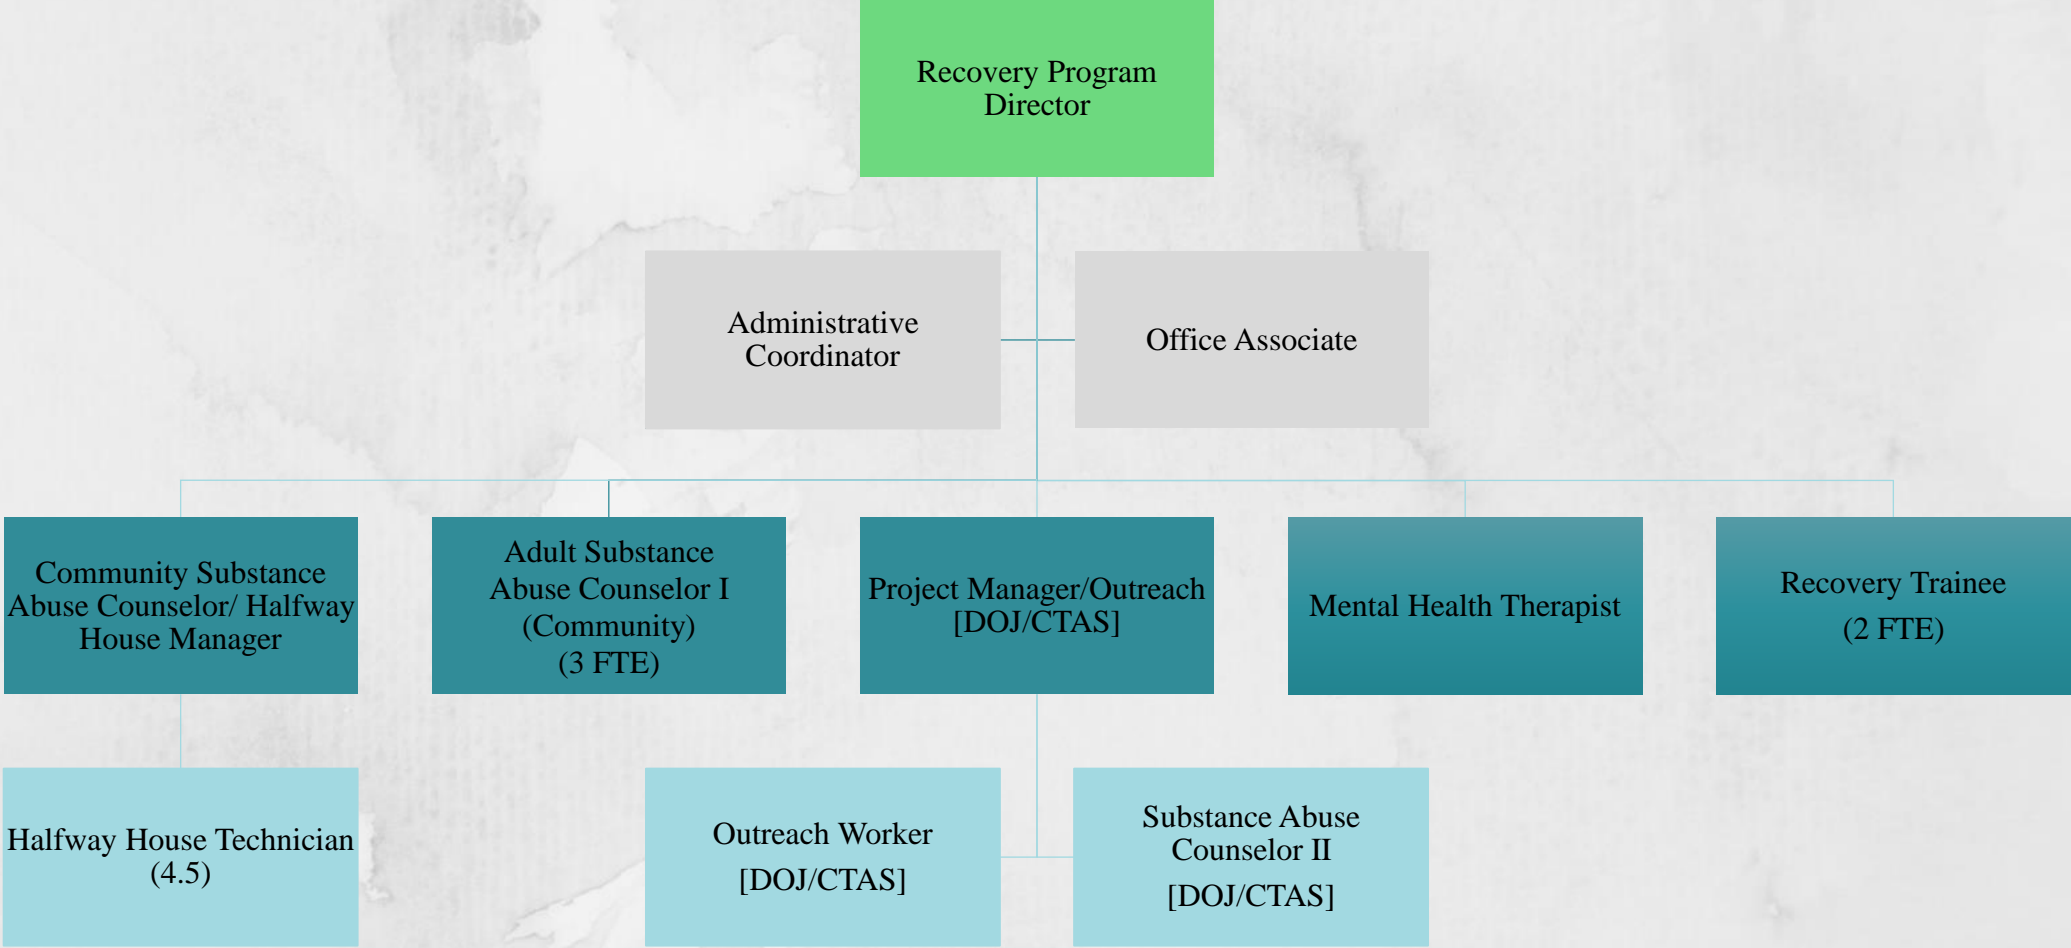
Recovery Program Director

Administrative Coordinator

Office Associate

Community Substance Abuse Counselor/ Halfway House Manager

Adult Substance Abuse Counselor I (Community) (3 FTE)

Project Manager/Outreach [DOJ/CTAS]

Mental Health Therapist

Recovery Trainee (2 FTE)

Halfway House Technician (4.5)

Outreach Worker [DOJ/CTAS]

Substance Abuse Counselor II [DOJ/CTAS]